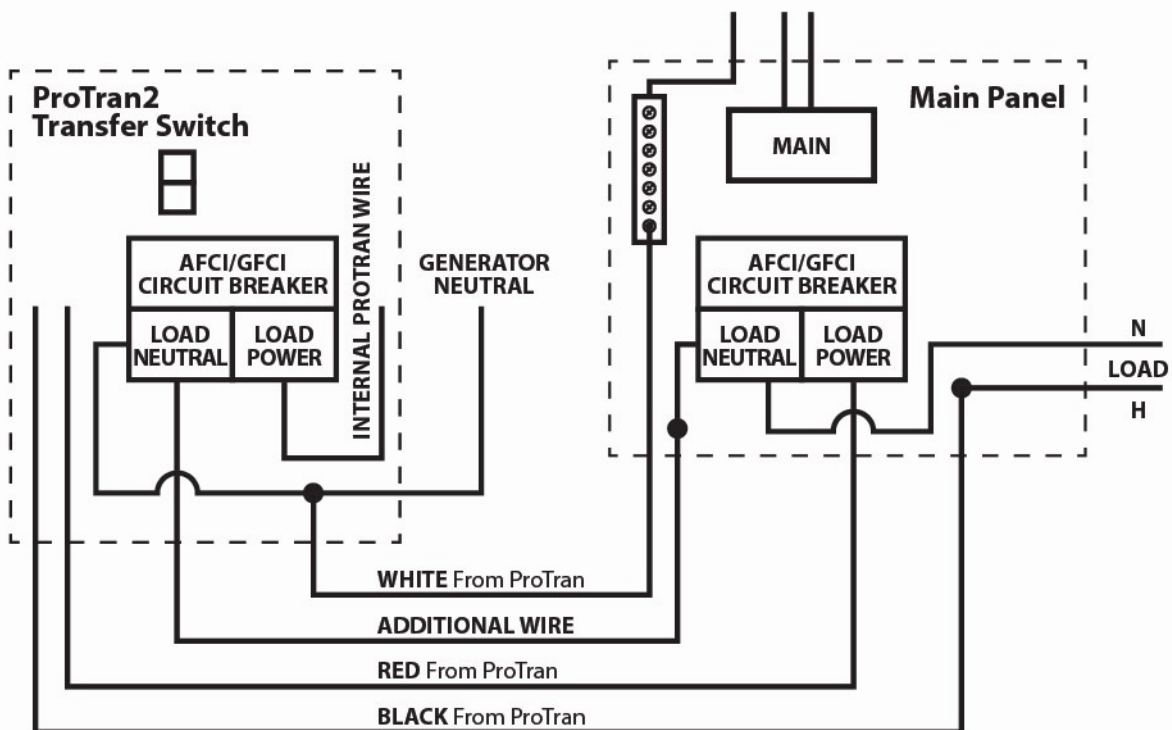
ProTran2
Transfer Switch

Main Panel

MAIN

AFCI/GFCI CIRCUIT BREAKER

LOAD NEUTRAL

LOAD POWER

INTERNAL PROTRAN WIRE

GENERATOR NEUTRAL

AFCI/GFCI CIRCUIT BREAKER

LOAD NEUTRAL

LOAD POWER

N

LOAD

H

WHITE From ProTran

ADDITIONAL WIRE

RED From ProTran

BLACK From ProTran